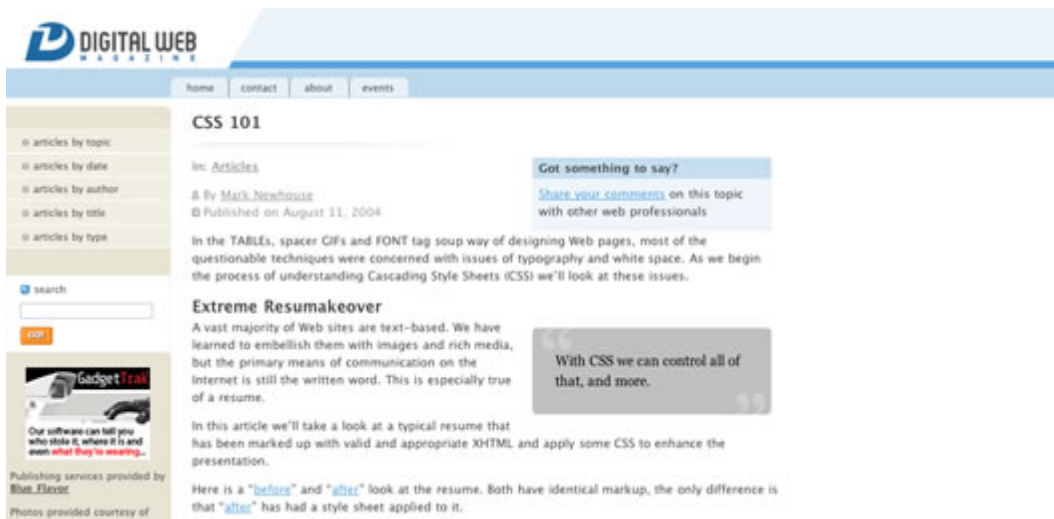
DIGITAL WEB
MAGAZINE

home contact about events

articles by topic
articles by date
articles by author
articles by title
articles by type

search

GO!

GadgetTrak

Our software can tell you who stole it, where it is and even what they're wearing...

Publishing services provided by Blue Flavor

Photos provided courtesy of

CSS 101

In: Articles

By Mark Newhouse
Published on August 11, 2004

Got something to say?

Share your comments on this topic with other web professionals

In the TABLEs, spacer GIFs and FONT tag soup way of designing Web pages, most of the questionable techniques were concerned with issues of typography and white space. As we begin the process of understanding Cascading Style Sheets (CSS) we'll look at these issues.

Extreme Resumakeover

A vast majority of Web sites are text-based. We have learned to embellish them with images and rich media, but the primary means of communication on the Internet is still the written word. This is especially true of a resume.

With CSS we can control all of that, and more.

In this article we'll take a look at a typical resume that has been marked up with valid and appropriate XHTML and apply some CSS to enhance the presentation.

Here is a "before" and "after" look at the resume. Both have identical markup, the only difference is that "after" has had a style sheet applied to it.